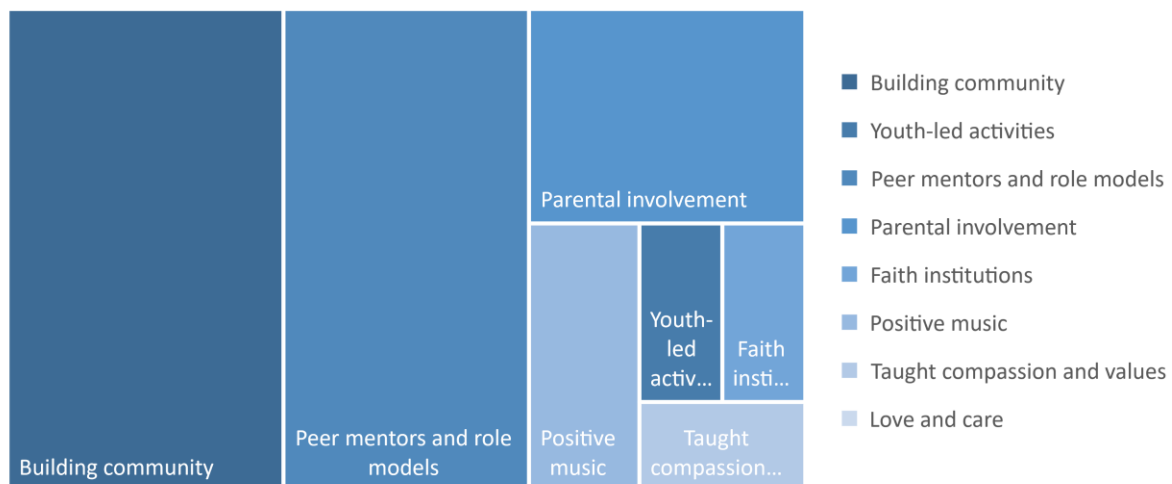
Building community

Peer mentors and role models

Parental involvement

Positive music

Youth-led activ...

Faith insti...

Taught compassion...

Building community
Youth-led activities
Peer mentors and role models
Parental involvement
Faith institutions
Positive music
Taught compassion and values
Love and care